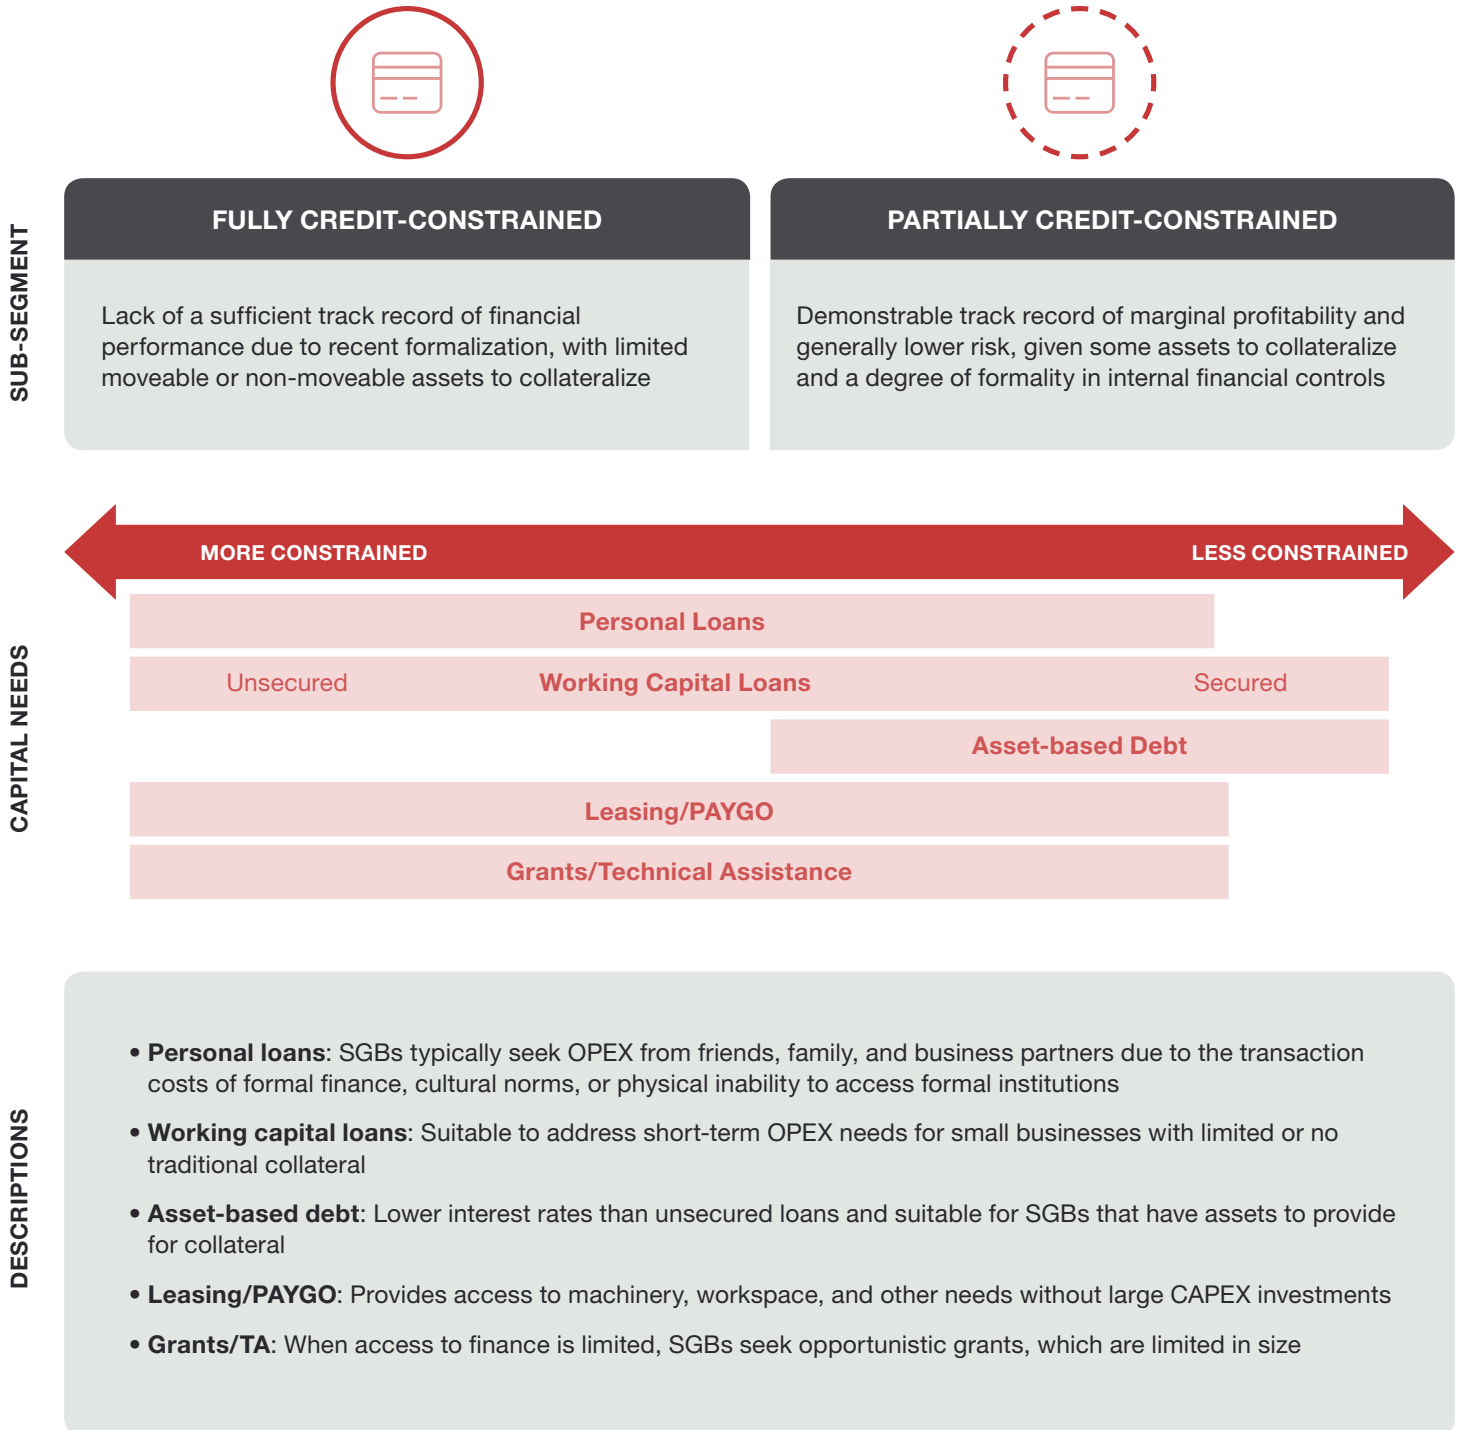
SUB-SEGMENT

FULLY CREDIT-CONSTRAINED

Lack of a sufficient track record of financial performance due to recent formalization, with limited moveable or non-moveable assets to collateralize

PARTIALLY CREDIT-CONSTRAINED

Demonstrable track record of marginal profitability and generally lower risk, given some assets to collateralize and a degree of formality in internal financial controls

CAPITAL NEEDS

MORE CONSTRAINED

LESS CONSTRAINED

Personal Loans

Unsecured

Working Capital Loans

Secured

Asset-based Debt

Leasing/PAYGO

Grants/Technical Assistance

DESCRIPTIONS

• **Personal loans**: SGBs typically seek OPEX from friends, family, and business partners due to the transaction costs of formal finance, cultural norms, or physical inability to access formal institutions

• **Working capital loans**: Suitable to address short-term OPEX needs for small businesses with limited or no traditional collateral

• **Asset-based debt**: Lower interest rates than unsecured loans and suitable for SGBs that have assets to provide for collateral

• **Leasing/PAYGO**: Provides access to machinery, workspace, and other needs without large CAPEX investments

• **Grants/TA**: When access to finance is limited, SGBs seek opportunistic grants, which are limited in size